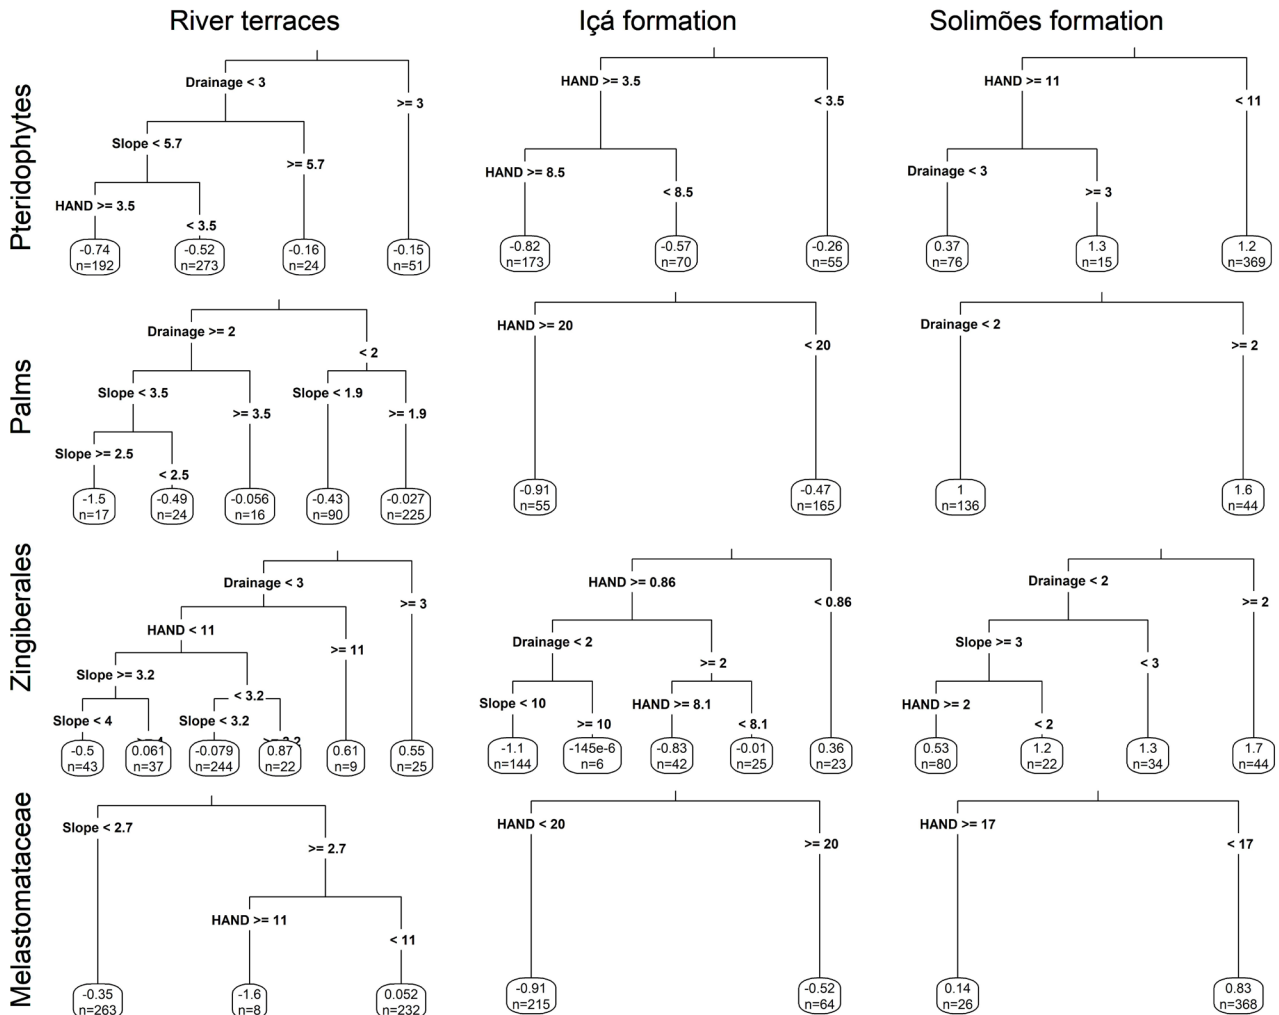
River terraces

Içá formation

Solimões formation

Pteridophytes

Drainage < 3
>= 3
Slope < 5.7
>= 5.7
HAND >= 3.5
< 3.5
-0.74 n=192
-0.52 n=273
-0.16 n=24
-0.15 n=51

HAND >= 3.5
< 3.5
HAND >= 8.5
< 8.5
-0.82 n=173
-0.57 n=70
-0.26 n=55

HAND >= 11
< 11
Drainage < 3
>= 3
0.37 n=76
1.3 n=15
1.2 n=369

Palms

Drainage >= 2
< 2
Slope < 3.5
>= 3.5
Slope < 1.9
>= 1.9
Slope >= 2.5
< 2.5
-1.5 n=17
-0.49 n=24
-0.056 n=16
-0.43 n=90
-0.027 n=225

HAND >= 20
< 20
-0.91 n=55
-0.47 n=165

Drainage < 2
>= 2
1 n=136
1.6 n=44

Zingiberales

Drainage < 3
>= 3
HAND < 11
>= 11
Slope >= 3.2
< 3.2
Slope < 4
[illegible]
Slope < 3.2
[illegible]
-0.5 n=43
0.061 n=37
-0.079 n=244
0.87 n=22
0.61 n=9
0.55 n=25

HAND >= 0.86
< 0.86
Drainage < 2
>= 2
Slope < 10
>= 10
HAND >= 8.1
< 8.1
-1.1 n=144
-145e-6 n=6
-0.83 n=42
-0.01 n=25
0.36 n=23

Drainage < 2
>= 2
Slope >= 3
< 3
HAND >= 2
< 2
0.53 n=80
1.2 n=22
1.3 n=34
1.7 n=44

Melastomataceae

Slope < 2.7
>= 2.7
HAND >= 11
< 11
-0.35 n=263
-1.6 n=8
0.052 n=232

HAND < 20
>= 20
-0.91 n=215
-0.52 n=64

HAND >= 17
< 17
0.14 n=26
0.83 n=368